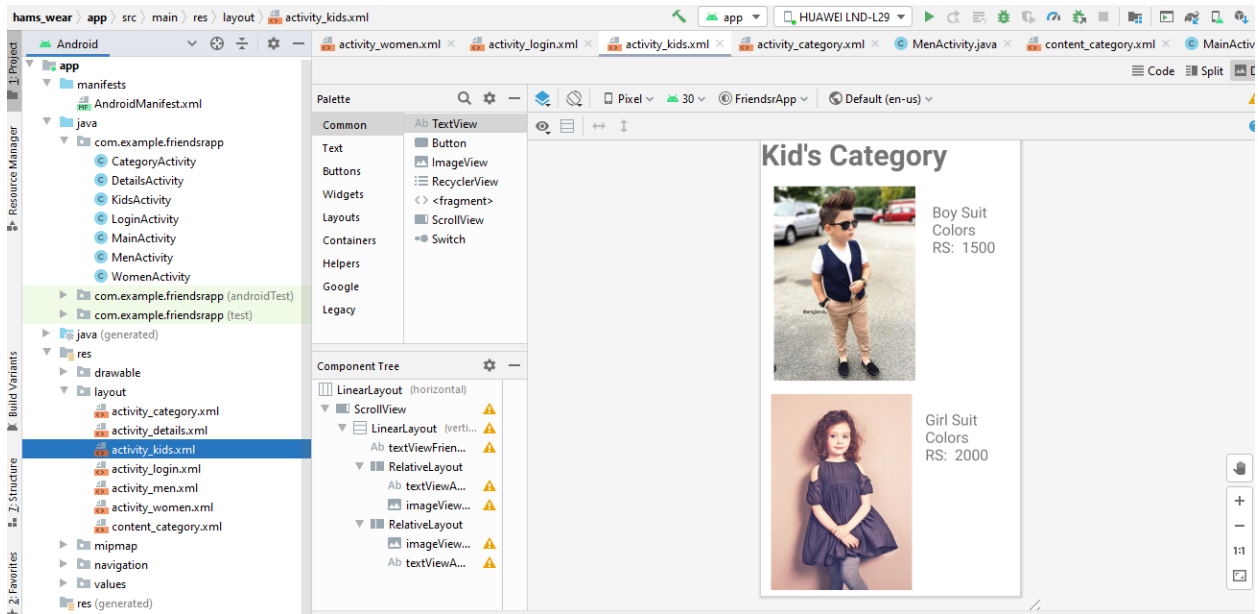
hams_wear 〉 app 〉 src 〉 main 〉 res 〉 layout 〉 activity_kids.xml

app ▾ HUAWEI LND-L29 ▾

1: Project
Resource Manager
Build Variants
7: Structure
2: Favorites

Android ▾

app
manifests
AndroidManifest.xml
java
com.example.friendsrapp
CategoryActivity
DetailsActivity
KidsActivity
LoginActivity
MainActivity
MenActivity
WomenActivity
com.example.friendsrapp (androidTest)
com.example.friendsrapp (test)
java (generated)
res
drawable
layout
activity_category.xml
activity_details.xml
activity_kids.xml
activity_login.xml
activity_men.xml
activity_women.xml
content_category.xml
mipmap
navigation
values
res (generated)

activity_women.xml × activity_login.xml × activity_kids.xml × activity_category.xml × MenActivity.java × content_category.xml × MainActiv

Code Split D

Palette

Common
Text
Buttons
Widgets
Layouts
Containers
Helpers
Google
Legacy

Ab TextView
Button
ImageView
RecyclerView
<fragment>
ScrollView
Switch

Component Tree

LinearLayout (horizontal)
ScrollView
LinearLayout (verti...
Ab textViewFrien...
RelativeLayout
Ab textViewA...
imageView...
RelativeLayout
imageView...
Ab textViewA...

Pixel ▾ 30 ▾ FriendsrApp ▾ Default (en-us) ▾

Kid's Category

Boy Suit
Colors
RS: 1500

Girl Suit
Colors
RS: 2000

1:1